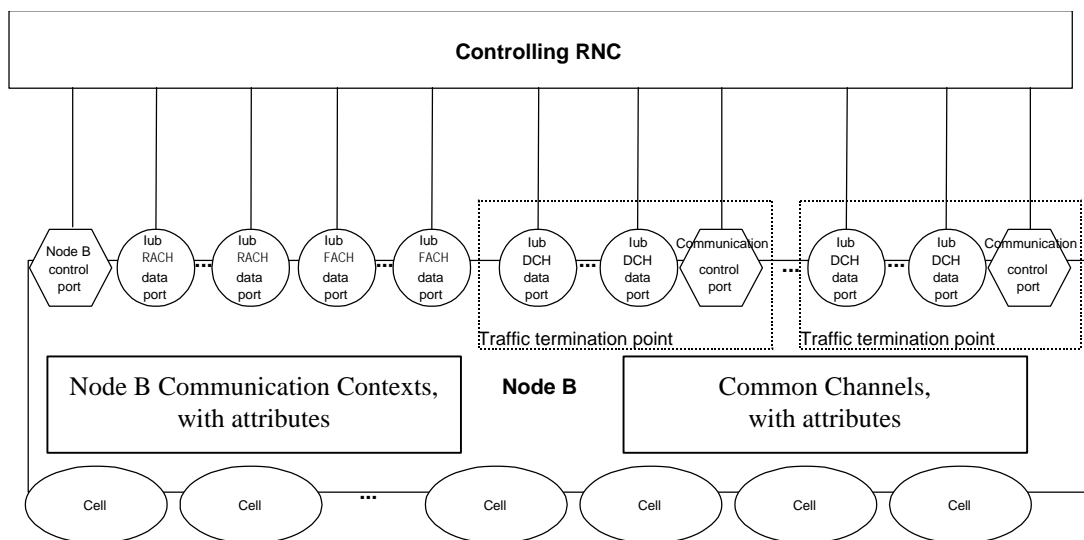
Controlling RNC

Node B control port

Iub RACH data port

...

Iub RACH data port

Iub FACH data port

...

Iub FACH data port

Iub DCH data port

...

Iub DCH data port

Communication control port

Traffic termination point

...

Iub DCH data port

...

Iub DCH data port

Communication control port

Traffic termination point

Node B Communication Contexts, with attributes

Node B

Common Channels, with attributes

Cell

Cell

...

Cell

Cell

Cell

Cell